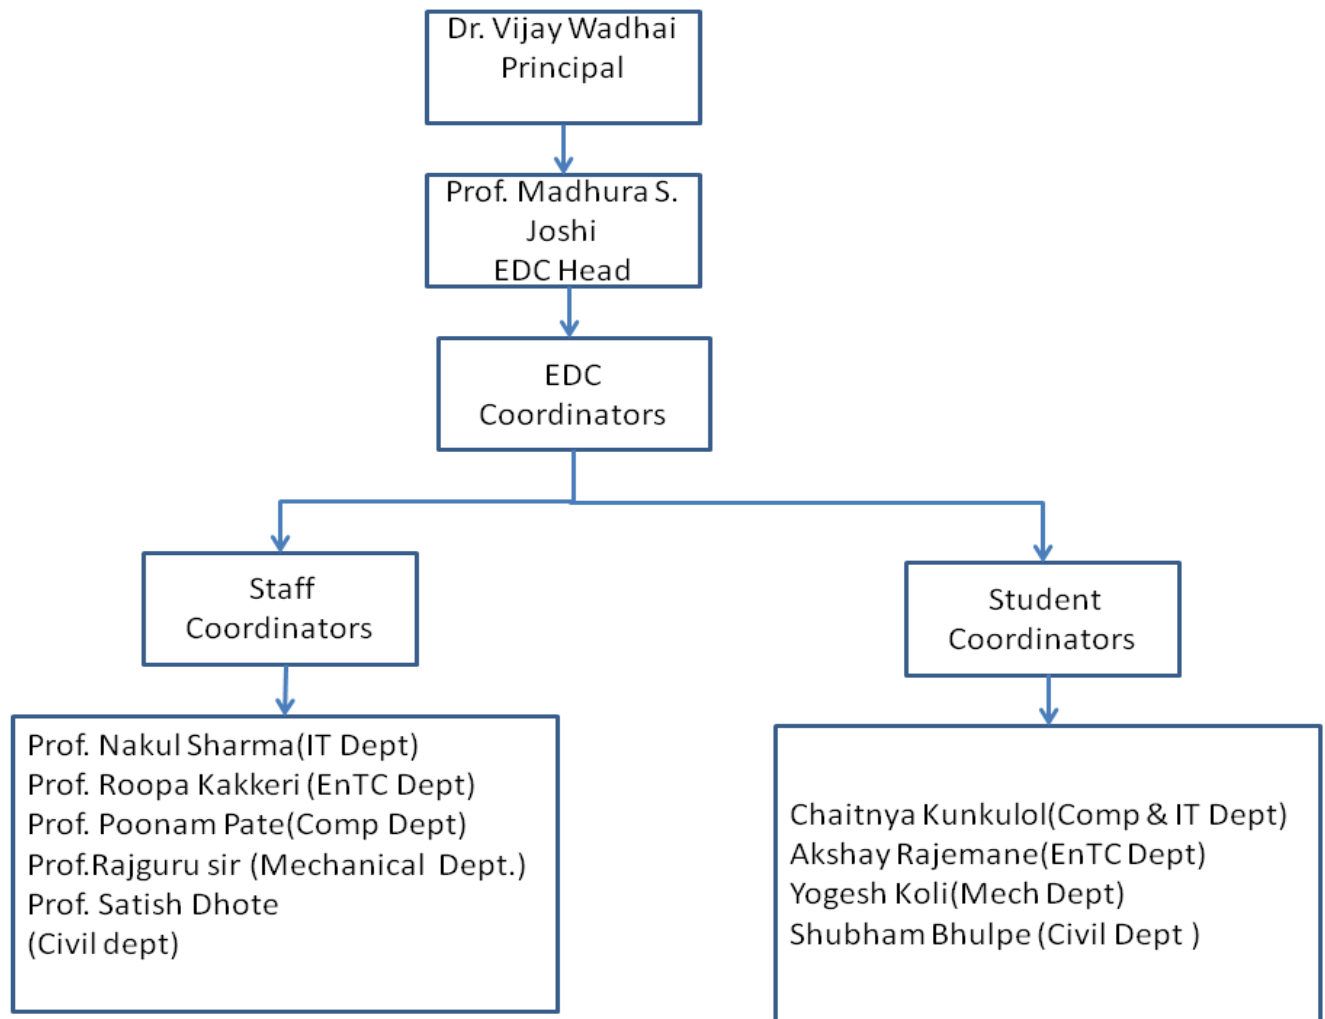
Dr. Vijay Wadhai
Principal

Prof. Madhura S. Joshi
EDC Head

EDC Coordinators

Staff Coordinators

Student Coordinators

Prof. Nakul Sharma(IT Dept)
Prof. Roopa Kakkeri (EnTC Dept)
Prof. Poonam Pate(Comp Dept)
Prof.Rajguru sir (Mechanical Dept.)
Prof. Satish Dhote
(Civil dept)

Chaitnya Kunkulol(Comp & IT Dept)
Akshay Rajemane(EnTC Dept)
Yogesh Koli(Mech Dept)
Shubham Bhulpe (Civil Dept )